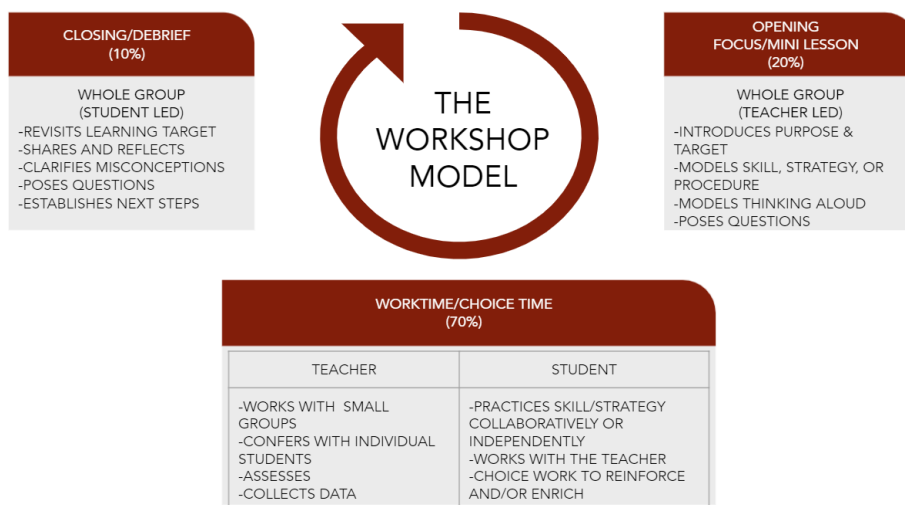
CLOSING/DEBRIEF
(10%)

WHOLE GROUP
(STUDENT LED)
-REVISITS LEARNING TARGET
-SHARES AND REFLECTS
-CLARIFIES MISCONCEPTIONS
-POSES QUESTIONS
-ESTABLISHES NEXT STEPS

THE WORKSHOP MODEL

OPENING
FOCUS/MINI LESSON
(20%)

WHOLE GROUP
(TEACHER LED)
-INTRODUCES PURPOSE & TARGET
-MODELS SKILL, STRATEGY, OR PROCEDURE
-MODELS THINKING ALOUD
-POSES QUESTIONS

WORKTIME/CHOICE TIME
(70%)

| TEACHER | STUDENT |
|---|---|
| -WORKS WITH SMALL GROUPS<br>-CONFERS WITH INDIVIDUAL STUDENTS<br>-ASSESSES<br>-COLLECTS DATA | -PRACTICES SKILL/STRATEGY COLLABORATIVELY OR INDEPENDENTLY<br>-WORKS WITH THE TEACHER<br>-CHOICE WORK TO REINFORCE AND/OR ENRICH |